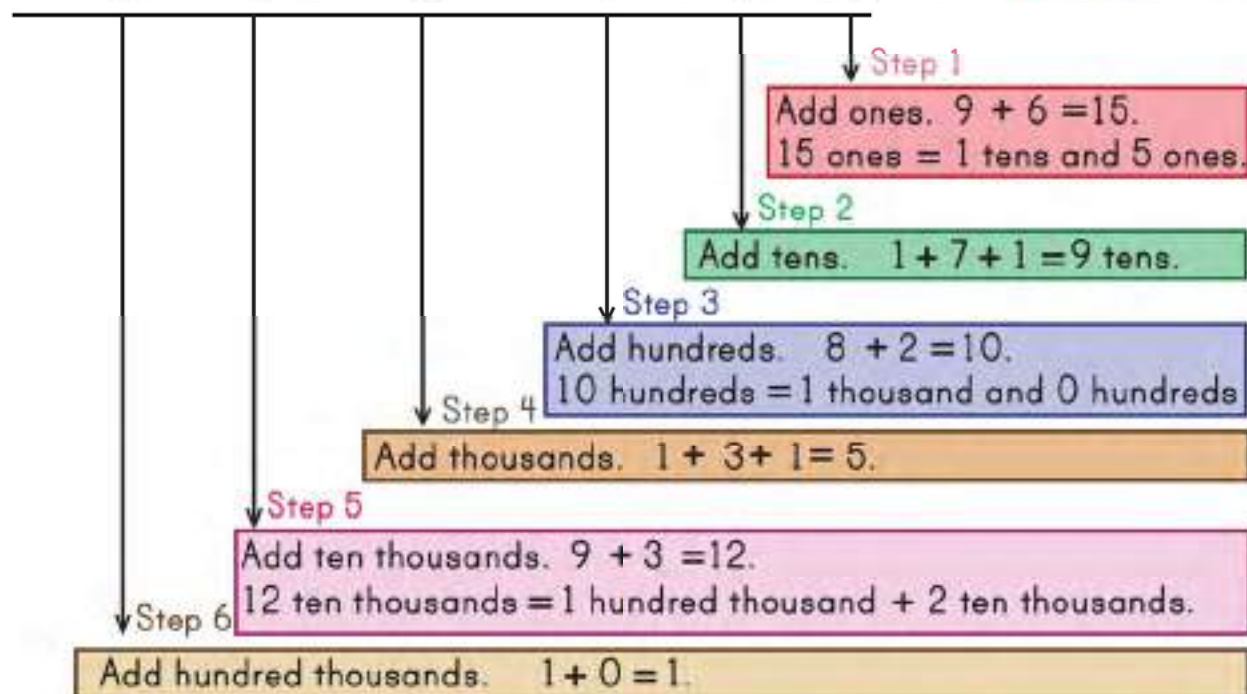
Step 1

Add ones. $9 + 6 = 15$.
15 ones = 1 tens and 5 ones.

Step 2

Add tens. $1 + 7 + 1 = 9$ tens.

Step 3

Add hundreds. $8 + 2 = 10$.
10 hundreds = 1 thousand and 0 hundreds

Step 4

Add thousands. $1 + 3 + 1 = 5$.

Step 5

Add ten thousands. $9 + 3 = 12$.
12 ten thousands = 1 hundred thousand + 2 ten thousands.

Step 6

Add hundred thousands. $1 + 0 = 1$.